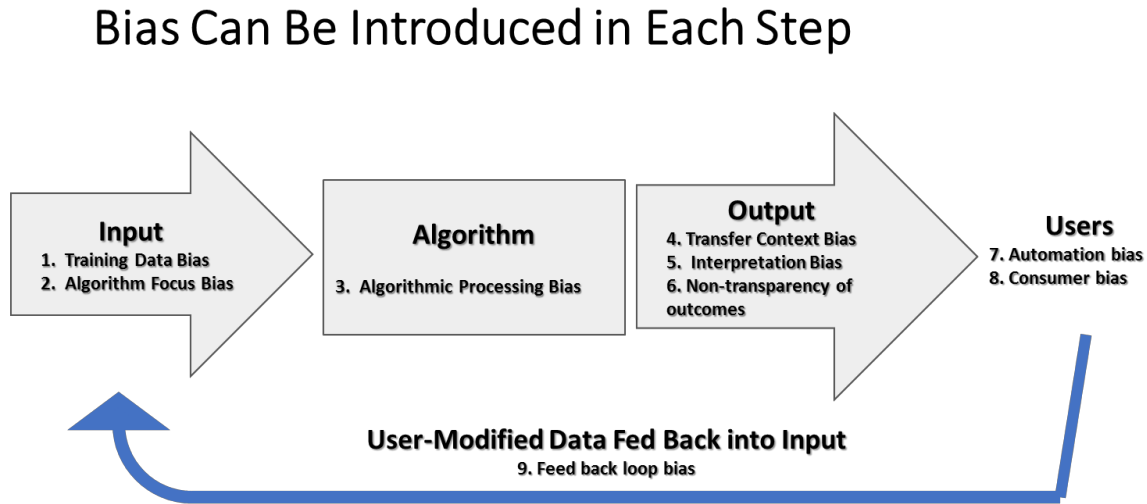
Bias Can Be Introduced in Each Step

Input
1. Training Data Bias
2. Algorithm Focus Bias

Algorithm
3. Algorithmic Processing Bias

Output
4. Transfer Context Bias
5. Interpretation Bias
6. Non-transparency of outcomes

Users
7. Automation bias
8. Consumer bias

User-Modified Data Fed Back into Input
9. Feed back loop bias